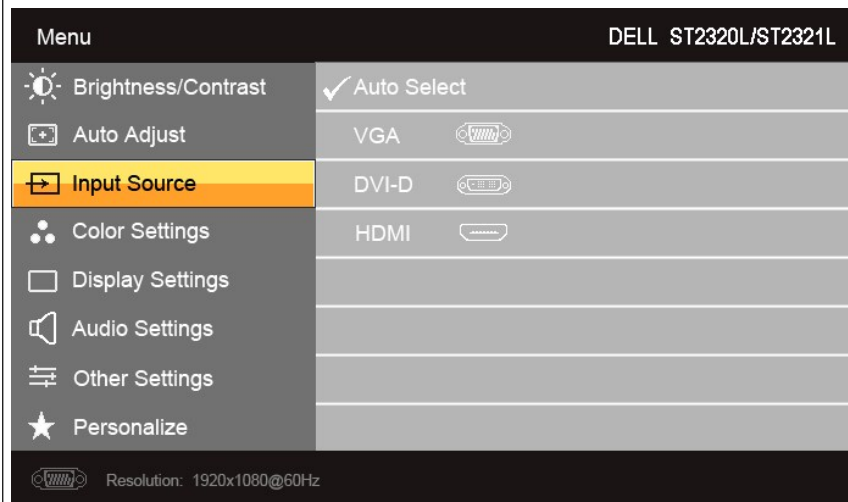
Menu

DELL ST2320L/ST2321L

Brightness/Contrast

Auto Adjust

Input Source

Color Settings

Display Settings

Audio Settings

Other Settings

Personalize

✓Auto Select

VGA

DVI-D

HDMI

Resolution: 1920x1080@60Hz